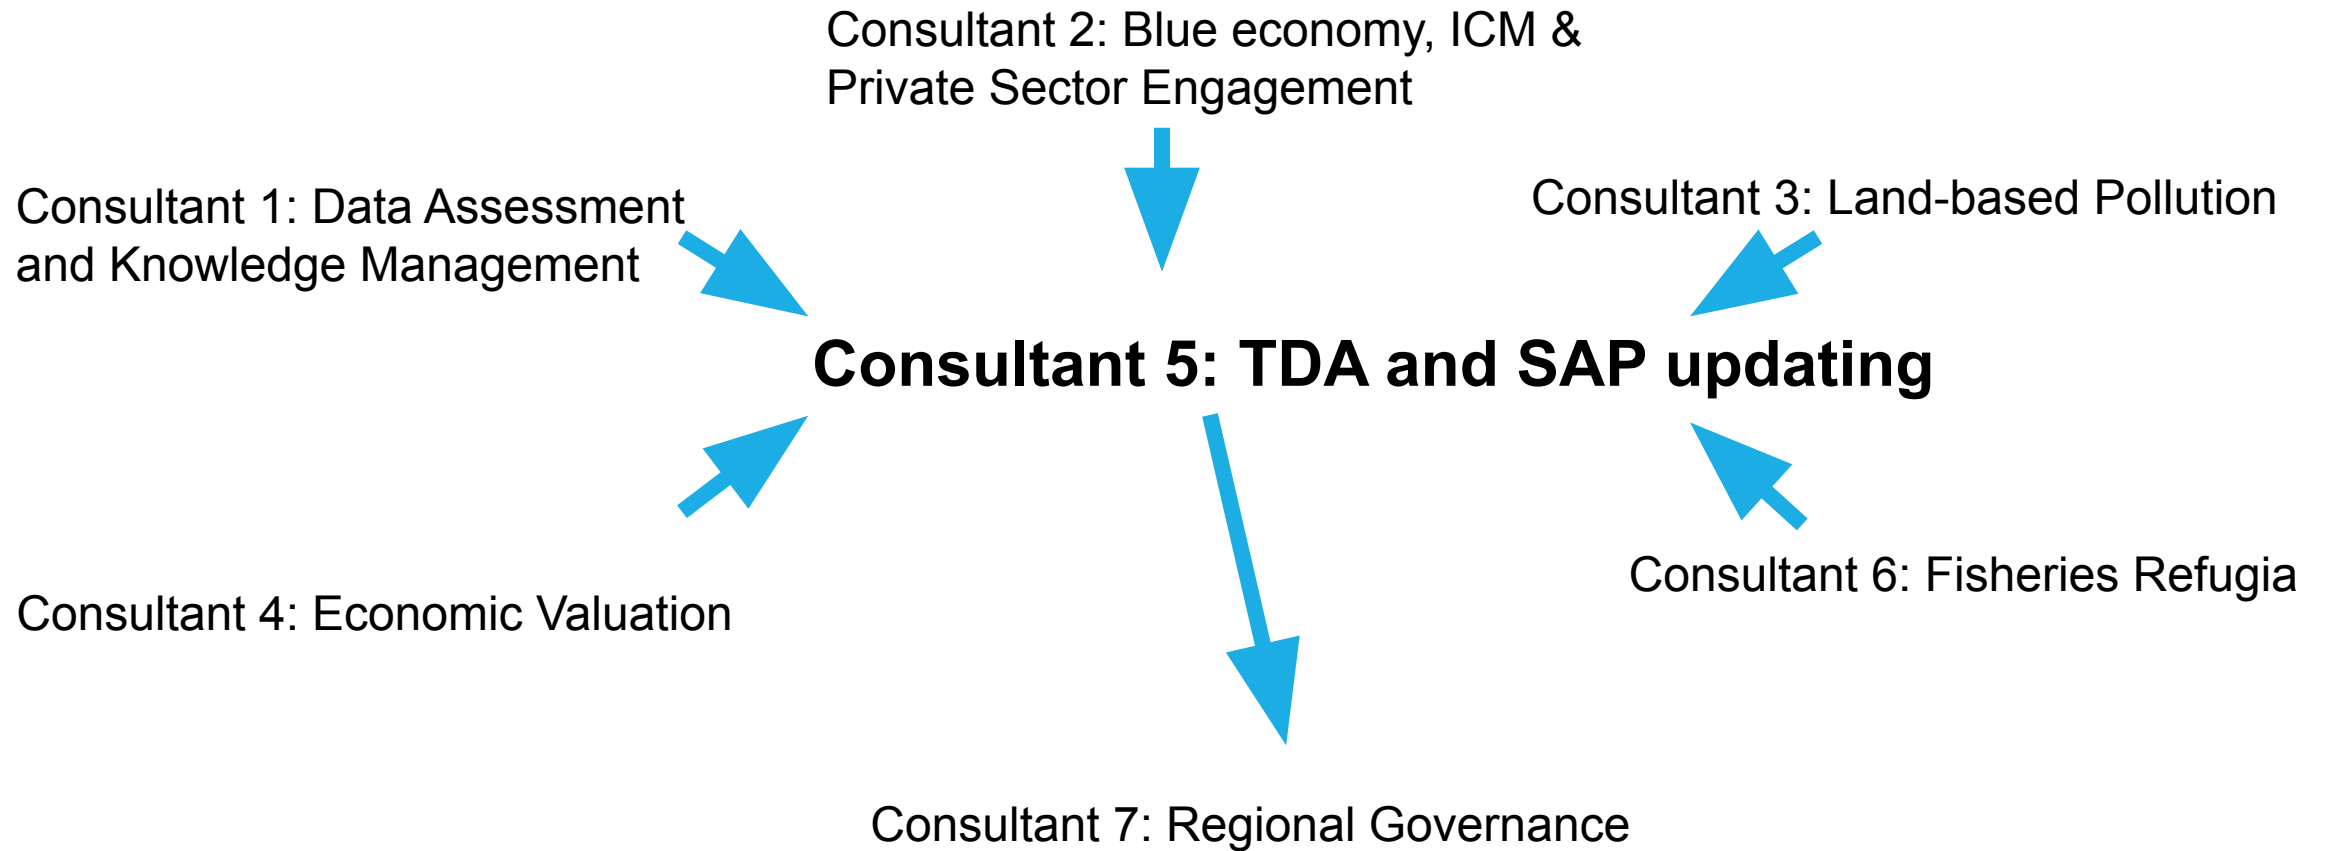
Consultant 2: Blue economy, ICM & Private Sector Engagement

Consultant 1: Data Assessment and Knowledge Management

Consultant 3: Land-based Pollution

Consultant 5: TDA and SAP updating

Consultant 6: Fisheries Refugia

Consultant 4: Economic Valuation

Consultant 7: Regional Governance